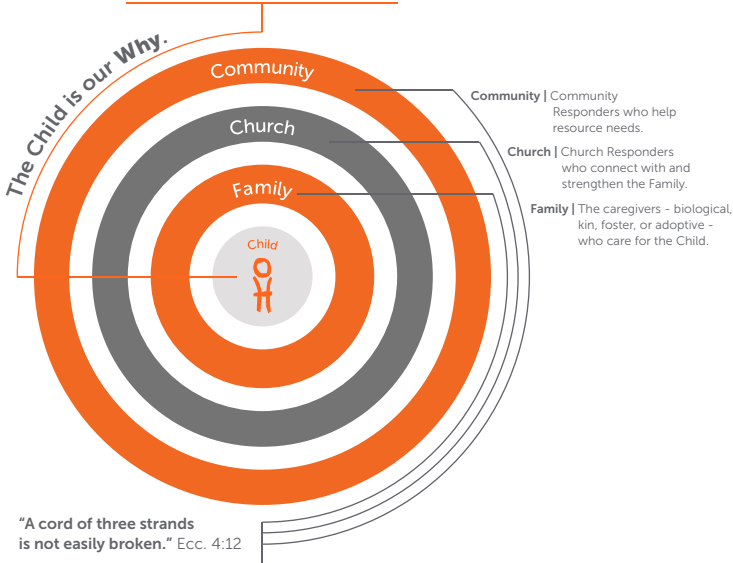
The Child is our Why.

Community

Church

Family

Child

Community | Community Responders who help resource needs.

Church | Church Responders who connect with and strengthen the Family.

Family | The caregivers - biological, kin, foster, or adoptive - who care for the Child.

"A cord of three strands is not easily broken." Ecc. 4:12